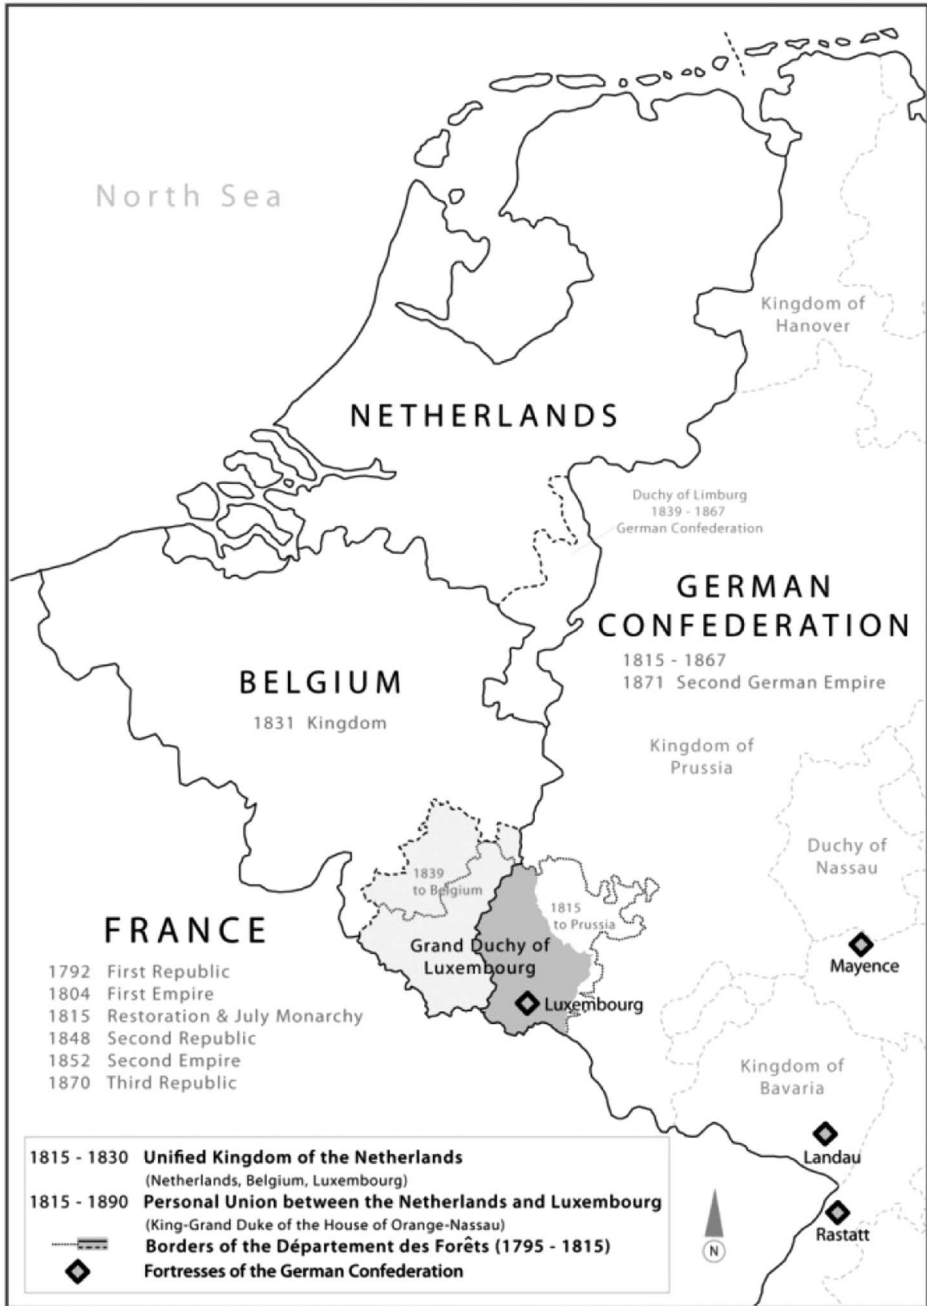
North Sea

Kingdom of Hanover

NETHERLANDS

Duchy of Limburg
1839 - 1867
German Confederation

GERMAN CONFEDERATION
1815 - 1867
1871 Second German Empire

BELGIUM
1831 Kingdom

Kingdom of Prussia

Duchy of Nassau

1839 to Belgium

1815 to Prussia

FRANCE
1792 First Republic
1804 First Empire
1815 Restoration & July Monarchy
1848 Second Republic
1852 Second Empire
1870 Third Republic

Grand Duchy of Luxembourg

Luxembourg

Mayence

Kingdom of Bavaria

Landau

Rastatt

N

1815 - 1830 Unified Kingdom of the Netherlands
(Netherlands, Belgium, Luxembourg)
1815 - 1890 Personal Union between the Netherlands and Luxembourg
(King-Grand Duke of the House of Orange-Nassau)
Borders of the Département des Forêts (1795 - 1815)
Fortresses of the German Confederation